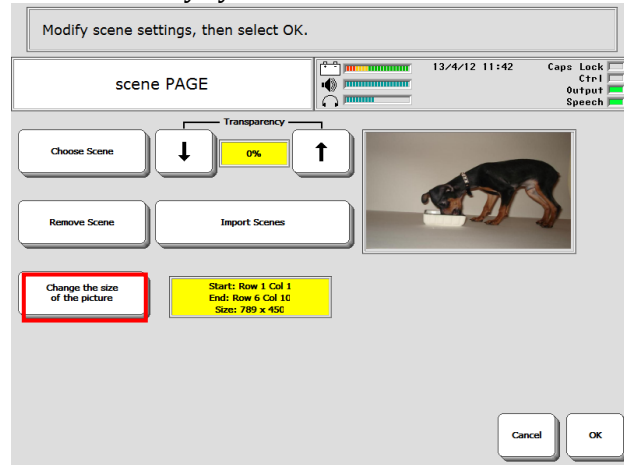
Modify scene settings, then select OK.

scene PAGE

13/4/12 11:42

Caps Lock
Ctrl
Output
Speech

Transparency

Choose Scene

0%

Remove Scene

Import Scenes

Change the size of the picture

Start: Row 1 Col 1
End: Row 6 Col 10
Size: 789 x 450

Cancel

OK